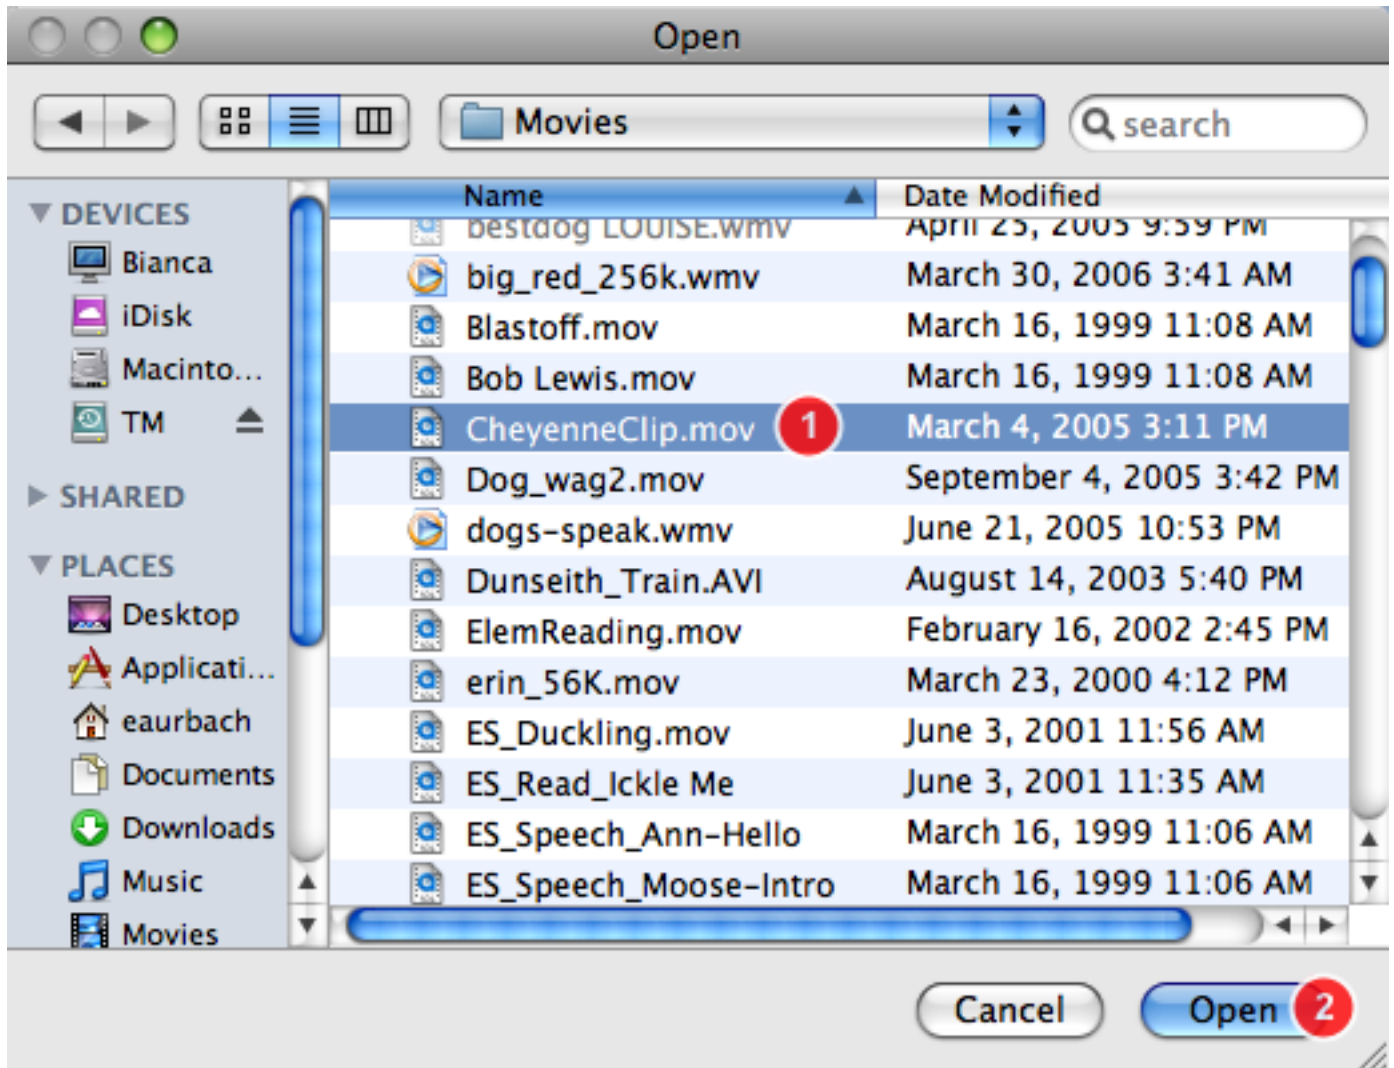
Open

Movies

search

DEVICES
Bianca
iDisk
Macinto...
TM

SHARED

PLACES
Desktop
Applicati...
eaurbach
Documents
Downloads
Music
Movies

| Name | Date Modified |
|---|---|
| bestdog LOUISE.wmv | April 25, 2005 9:59 PM |
| big_red_256k.wmv | March 30, 2006 3:41 AM |
| Blastoff.mov | March 16, 1999 11:08 AM |
| Bob Lewis.mov | March 16, 1999 11:08 AM |
| CheyenneClip.mov | March 4, 2005 3:11 PM |
| Dog_wag2.mov | September 4, 2005 3:42 PM |
| dogs-speak.wmv | June 21, 2005 10:53 PM |
| Dunseith_Train.AVI | August 14, 2003 5:40 PM |
| ElemReading.mov | February 16, 2002 2:45 PM |
| erin_56K.mov | March 23, 2000 4:12 PM |
| ES_Duckling.mov | June 3, 2001 11:56 AM |
| ES_Read_Ickle Me | June 3, 2001 11:35 AM |
| ES_Speech_Ann-Hello | March 16, 1999 11:06 AM |
| ES_Speech_Moose-Intro | March 16, 1999 11:06 AM |

1

Cancel
Open
2